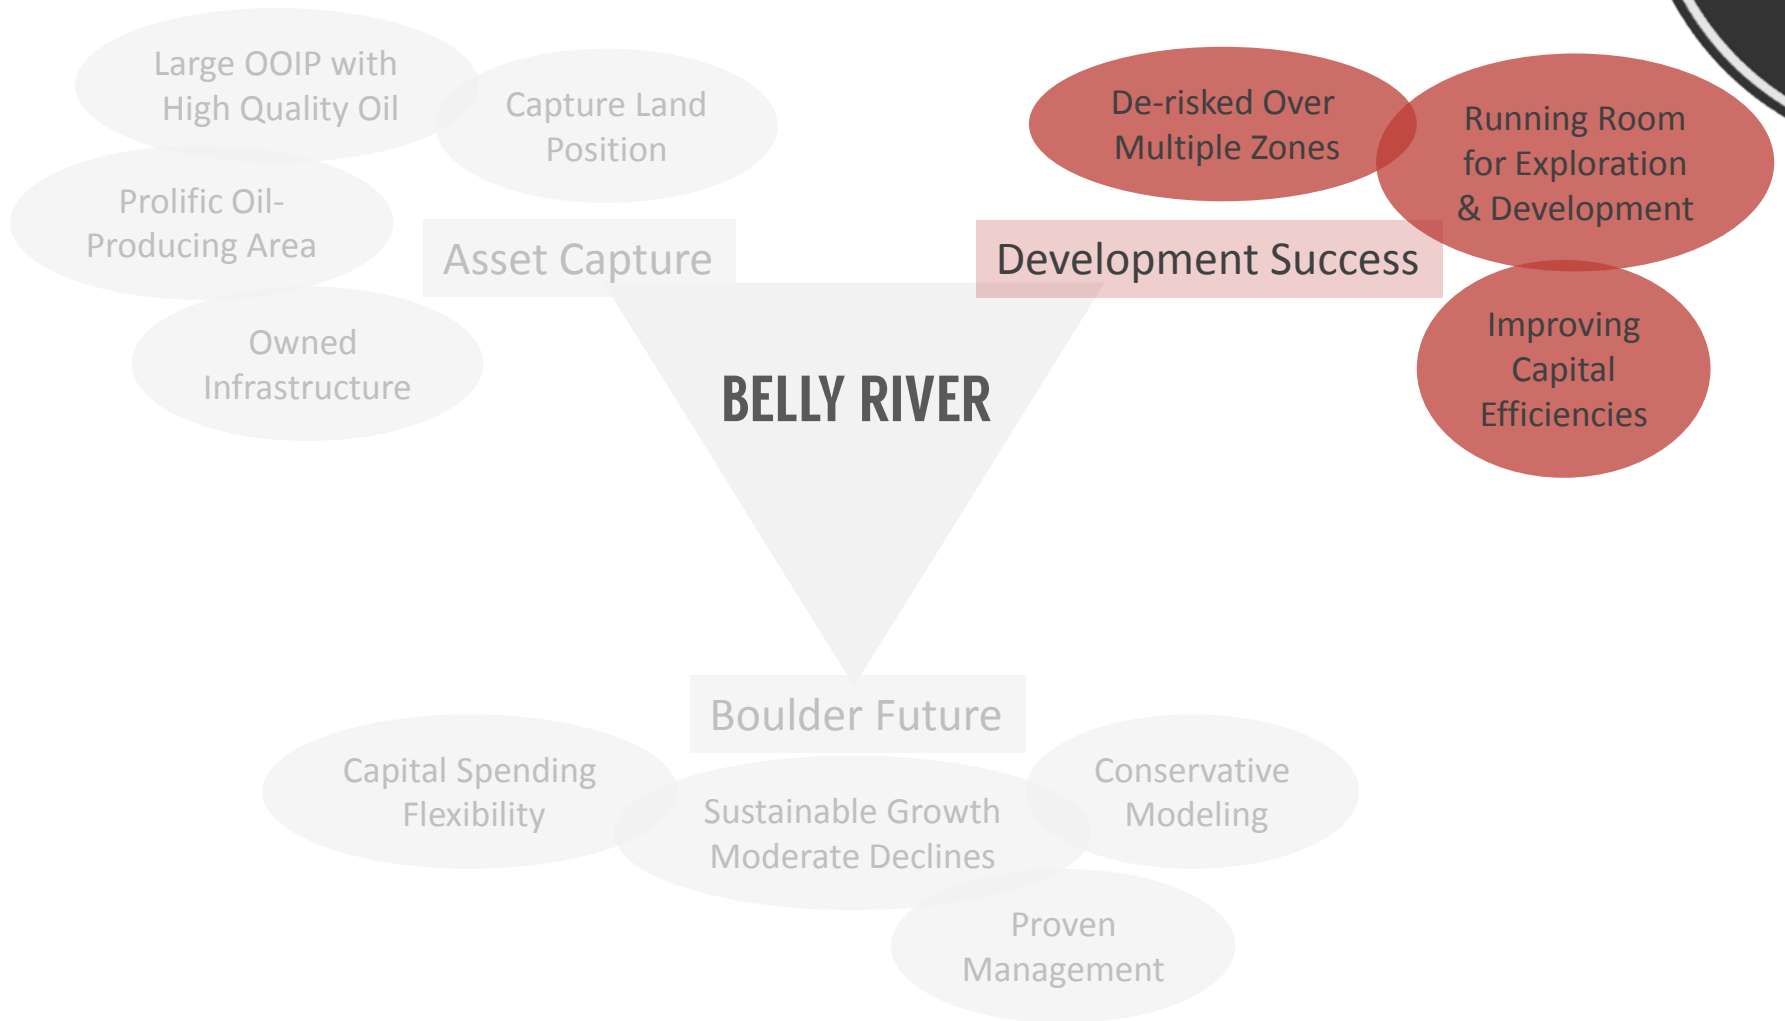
Large OOIP with High Quality Oil

Capture Land Position

Prolific Oil-Producing Area

Asset Capture

Owned Infrastructure

De-risked Over Multiple Zones

Running Room for Exploration & Development

Development Success

Improving Capital Efficiencies

BELLY RIVER

Boulder Future

Capital Spending Flexibility

Sustainable Growth Moderate Declines

Conservative Modeling

Proven Management